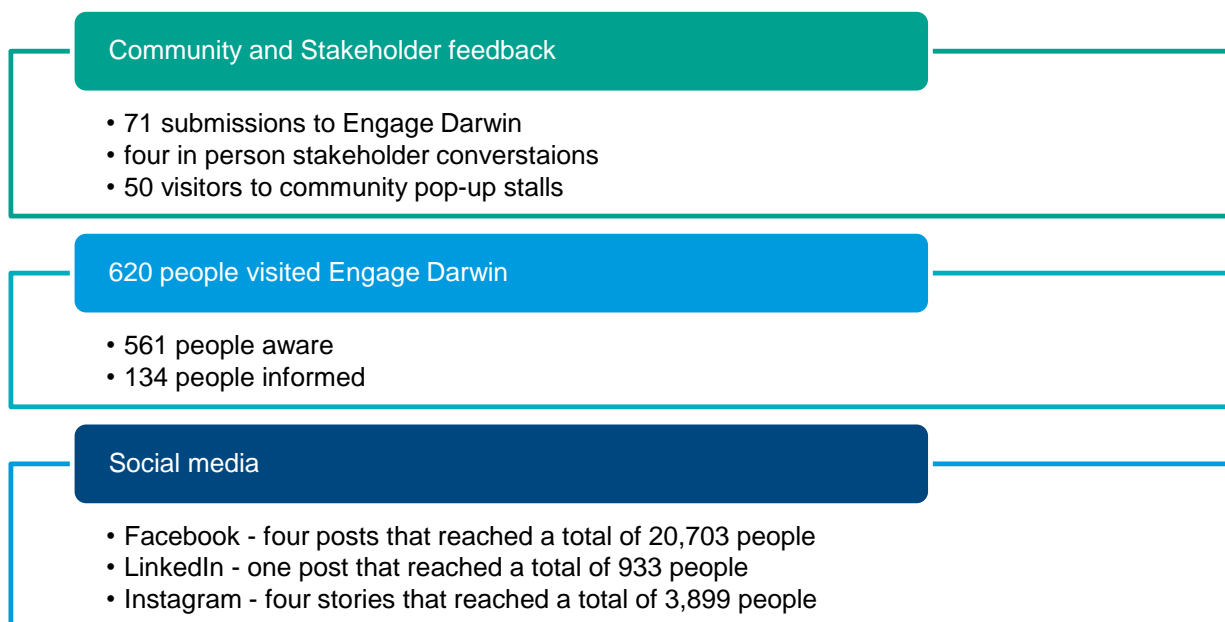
Community and Stakeholder feedback

• 71 submissions to Engage Darwin
• four in person stakeholder converstaions
• 50 visitors to community pop-up stalls

620 people visited Engage Darwin

• 561 people aware
• 134 people informed

Social media

• Facebook - four posts that reached a total of 20,703 people
• LinkedIn - one post that reached a total of 933 people
• Instagram - four stories that reached a total of 3,899 people